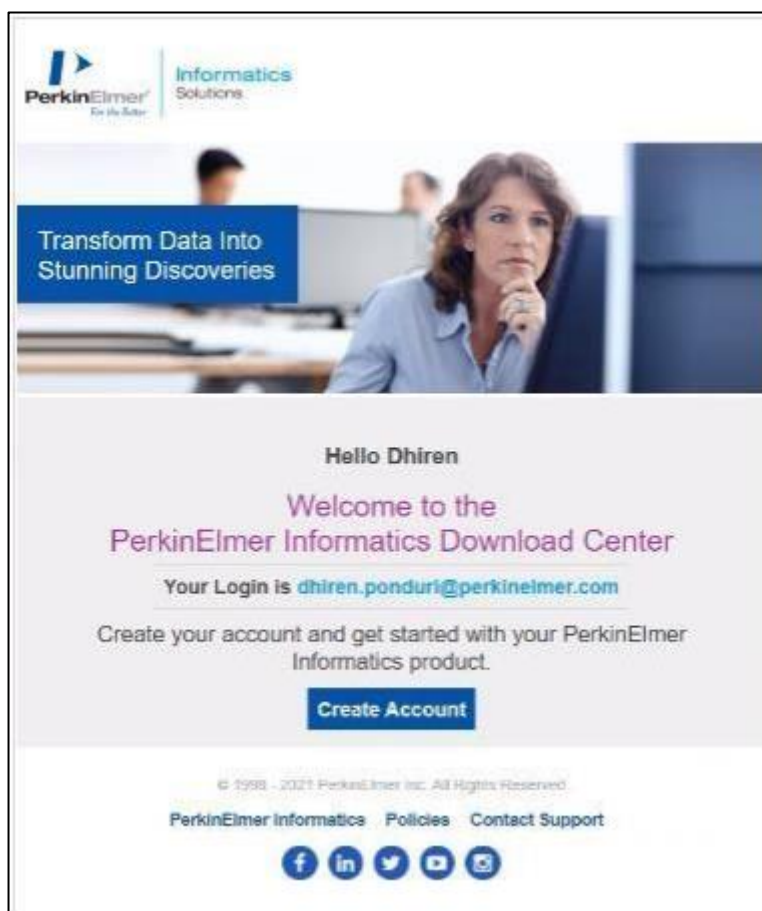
PerkinElmer
For the Better

Informatics
Solutions

Transform Data Into Stunning Discoveries

Hello Dhiren

Welcome to the
PerkinElmer Informatics Download Center

Your Login is dhiren.ponduri@perkinelmer.com

Create your account and get started with your PerkinElmer Informatics product.

Create Account

© 1998 - 2021 PerkinElmer Inc. All Rights Reserved

PerkinElmer Informatics Policies Contact Support